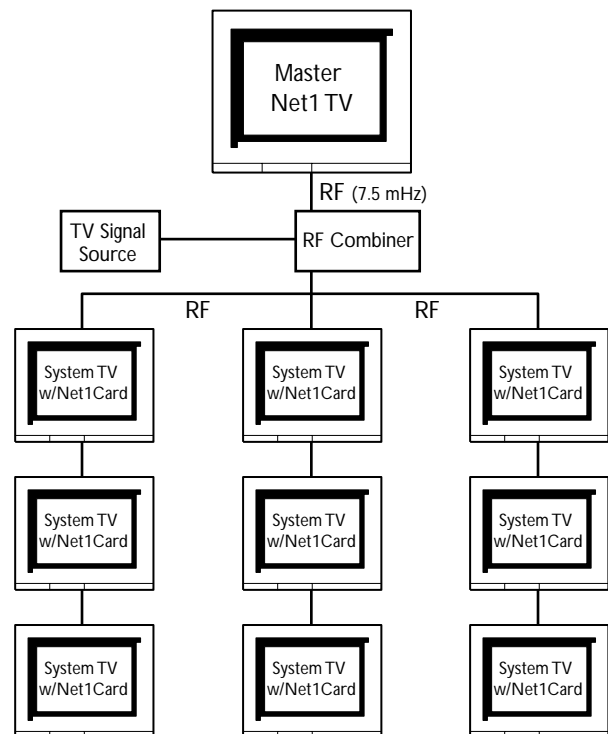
Master Net1 TV

RF (7.5 mHz)

TV Signal Source

RF Combiner

RF

RF

System TV w/Net1Card

System TV w/Net1Card

System TV w/Net1Card

System TV w/Net1Card

System TV w/Net1Card

System TV w/Net1Card

System TV w/Net1Card

System TV w/Net1Card

System TV w/Net1Card